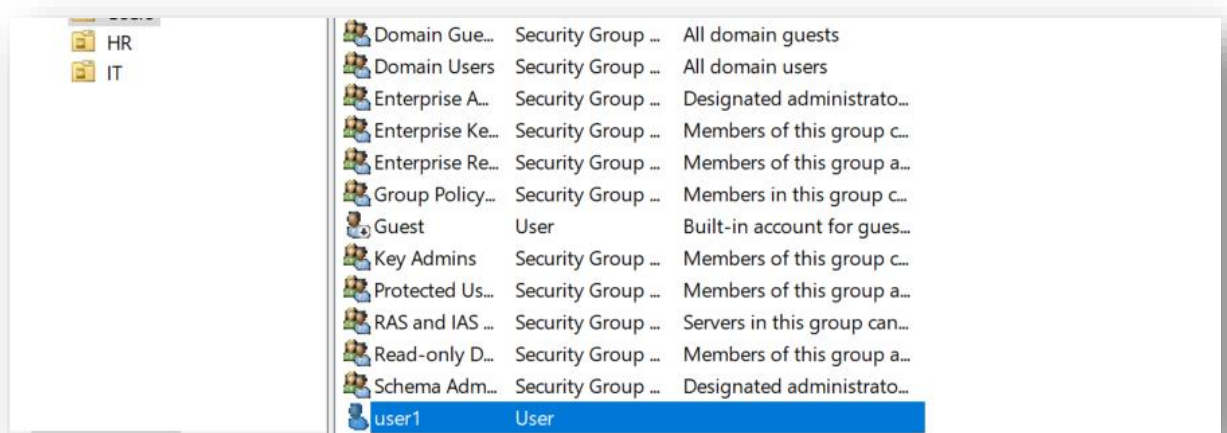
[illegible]
HR
IT

| | | |
|---|---|---|
| Domain Gue... | Security Group ... | All domain guests |
| Domain Users | Security Group ... | All domain users |
| Enterprise A... | Security Group ... | Designated administrato... |
| Enterprise Ke... | Security Group ... | Members of this group c... |
| Enterprise Re... | Security Group ... | Members of this group a... |
| Group Policy... | Security Group ... | Members in this group c... |
| Guest | User | Built-in account for gues... |
| Key Admins | Security Group ... | Members of this group c... |
| Protected Us... | Security Group ... | Members of this group a... |
| RAS and IAS ... | Security Group ... | Servers in this group can... |
| Read-only D... | Security Group ... | Members of this group a... |
| Schema Adm... | Security Group ... | Designated administrato... |
| user1 | User | |